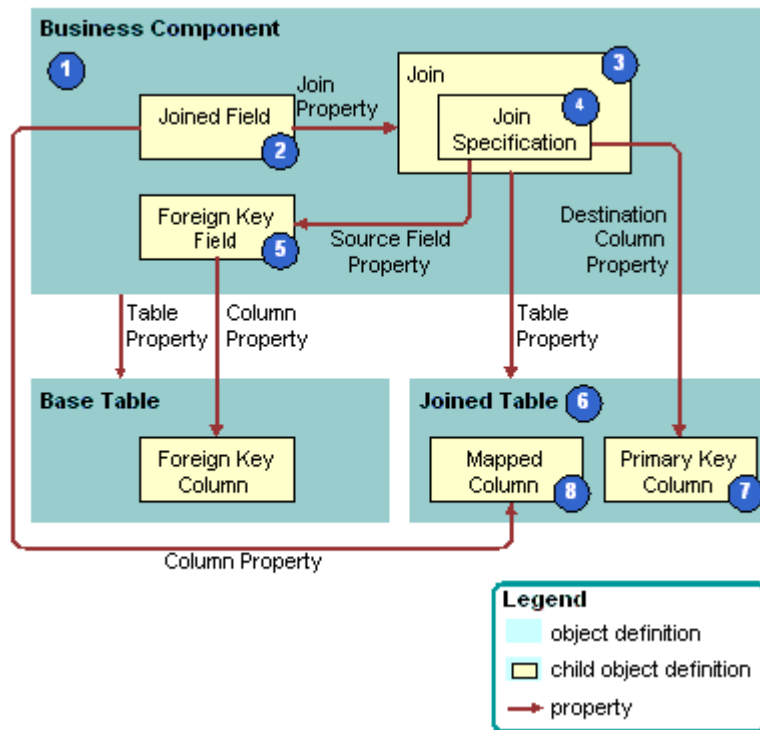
Business Component

1

Joined Field

2

Join Property

Join

3

Join Specification

4

Foreign Key Field

5

Source Field Property

Destination Column Property

Table Property

Column Property

Table Property

Base Table

Foreign Key Column

Joined Table

6

Mapped Column

8

Primary Key Column

7

Column Property

Legend

object definition

child object definition

property